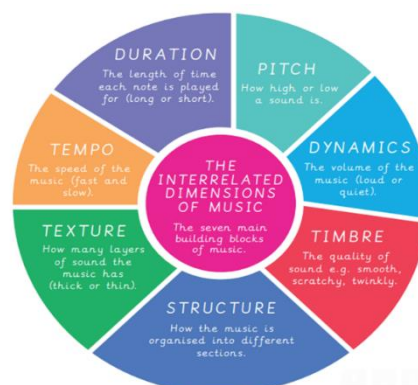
THE INTERRELATED DIMENSIONS OF MUSIC

The seven main building blocks of music.

DURATION
The length of time each note is played for (long or short).

PITCH
How high or low a sound is.

DYNAMICS
The volume of the music (loud or quiet).

TIMBRE
The quality of sound e.g. smooth, scratchy, twinkly.

STRUCTURE
How the music is organised into different sections.

TEXTURE
How many layers of sound the music has (thick or thin).

TEMPO
The speed of the music (fast and slow).